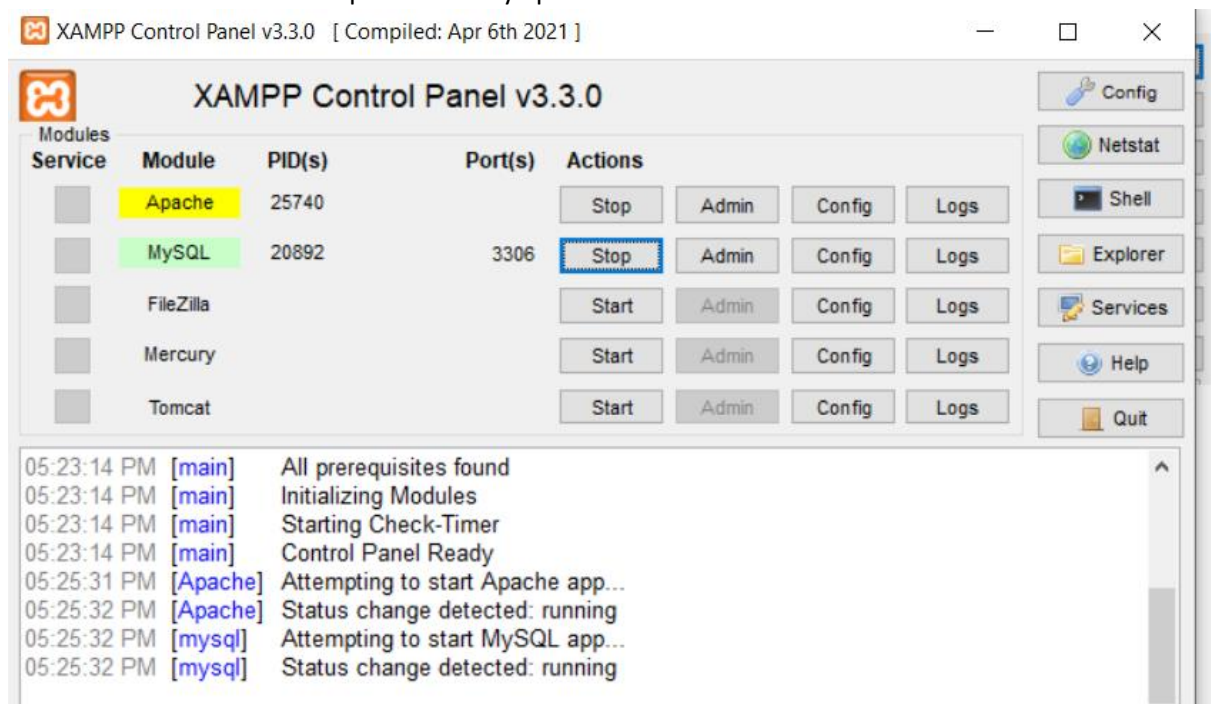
XAMPP Control Panel v3.3.0 [ Compiled: Apr 6th 2021 ]

XAMPP Control Panel v3.3.0

Config
Netstat
Shell
Explorer
Services
Help
Quit

Modules

| Service | Module | PID(s) | Port(s) | Actions | | | |
|---|---|---|---|---|---|---|---|
| | Apache | 25740 | | Stop | Admin | Config | Logs |
| | MySQL | 20892 | 3306 | Stop | Admin | Config | Logs |
| | FileZilla | | | Start | Admin | Config | Logs |
| | Mercury | | | Start | Admin | Config | Logs |
| | Tomcat | | | Start | Admin | Config | Logs |

05:23:14 PM [main] All prerequisites found
05:23:14 PM [main] Initializing Modules
05:23:14 PM [main] Starting Check-Timer
05:23:14 PM [main] Control Panel Ready
05:25:31 PM [Apache] Attempting to start Apache app...
05:25:32 PM [Apache] Status change detected: running
05:25:32 PM [mysql] Attempting to start MySQL app...
05:25:32 PM [mysql] Status change detected: running